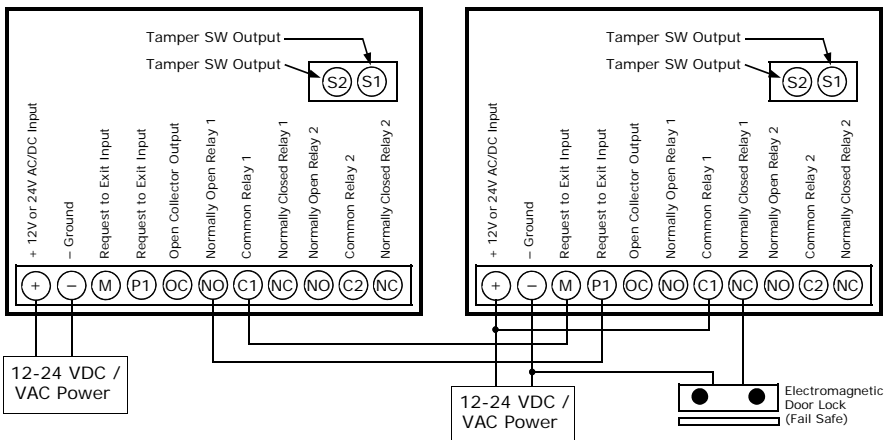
Tamper SW Output
Tamper SW Output
S2 S1

+ 12V or 24V AC/DC Input
– Ground
Request to Exit Input
Request to Exit Input
Open Collector Output
Normally Open Relay 1
Common Relay 1
Normally Closed Relay 1
Normally Open Relay 2
Common Relay 2
Normally Closed Relay 2

+ – M P1 OC NO C1 NC NO C2 NC

12-24 VDC / VAC Power

Tamper SW Output
Tamper SW Output
S2 S1

+ 12V or 24V AC/DC Input
– Ground
Request to Exit Input
Request to Exit Input
Open Collector Output
Normally Open Relay 1
Common Relay 1
Normally Closed Relay 1
Normally Open Relay 2
Common Relay 2
Normally Closed Relay 2

+ – M P1 OC NO C1 NC NO C2 NC

12-24 VDC / VAC Power

Electromagnetic Door Lock (Fail Safe)